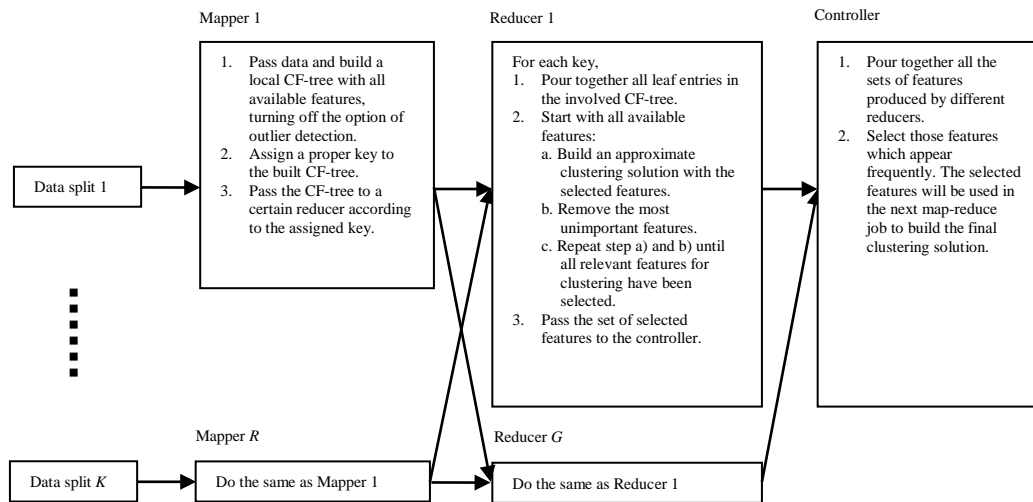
Mapper 1

1. Pass data and build a local CF-tree with all available features, turning off the option of outlier detection.
2. Assign a proper key to the built CF-tree.
3. Pass the CF-tree to a certain reducer according to the assigned key.

Reducer 1

For each key,
1. Pour together all leaf entries in the involved CF-tree.
2. Start with all available features:
a. Build an approximate clustering solution with the selected features.
b. Remove the most unimportant features.
c. Repeat step a) and b) until all relevant features for clustering have been selected.
3. Pass the set of selected features to the controller.

Controller

1. Pour together all the sets of features produced by different reducers.
2. Select those features which appear frequently. The selected features will be used in the next map-reduce job to build the final clustering solution.

Data split 1

Mapper $R$

Reducer $G$

Data split $K$

Do the same as Mapper 1

Do the same as Reducer 1